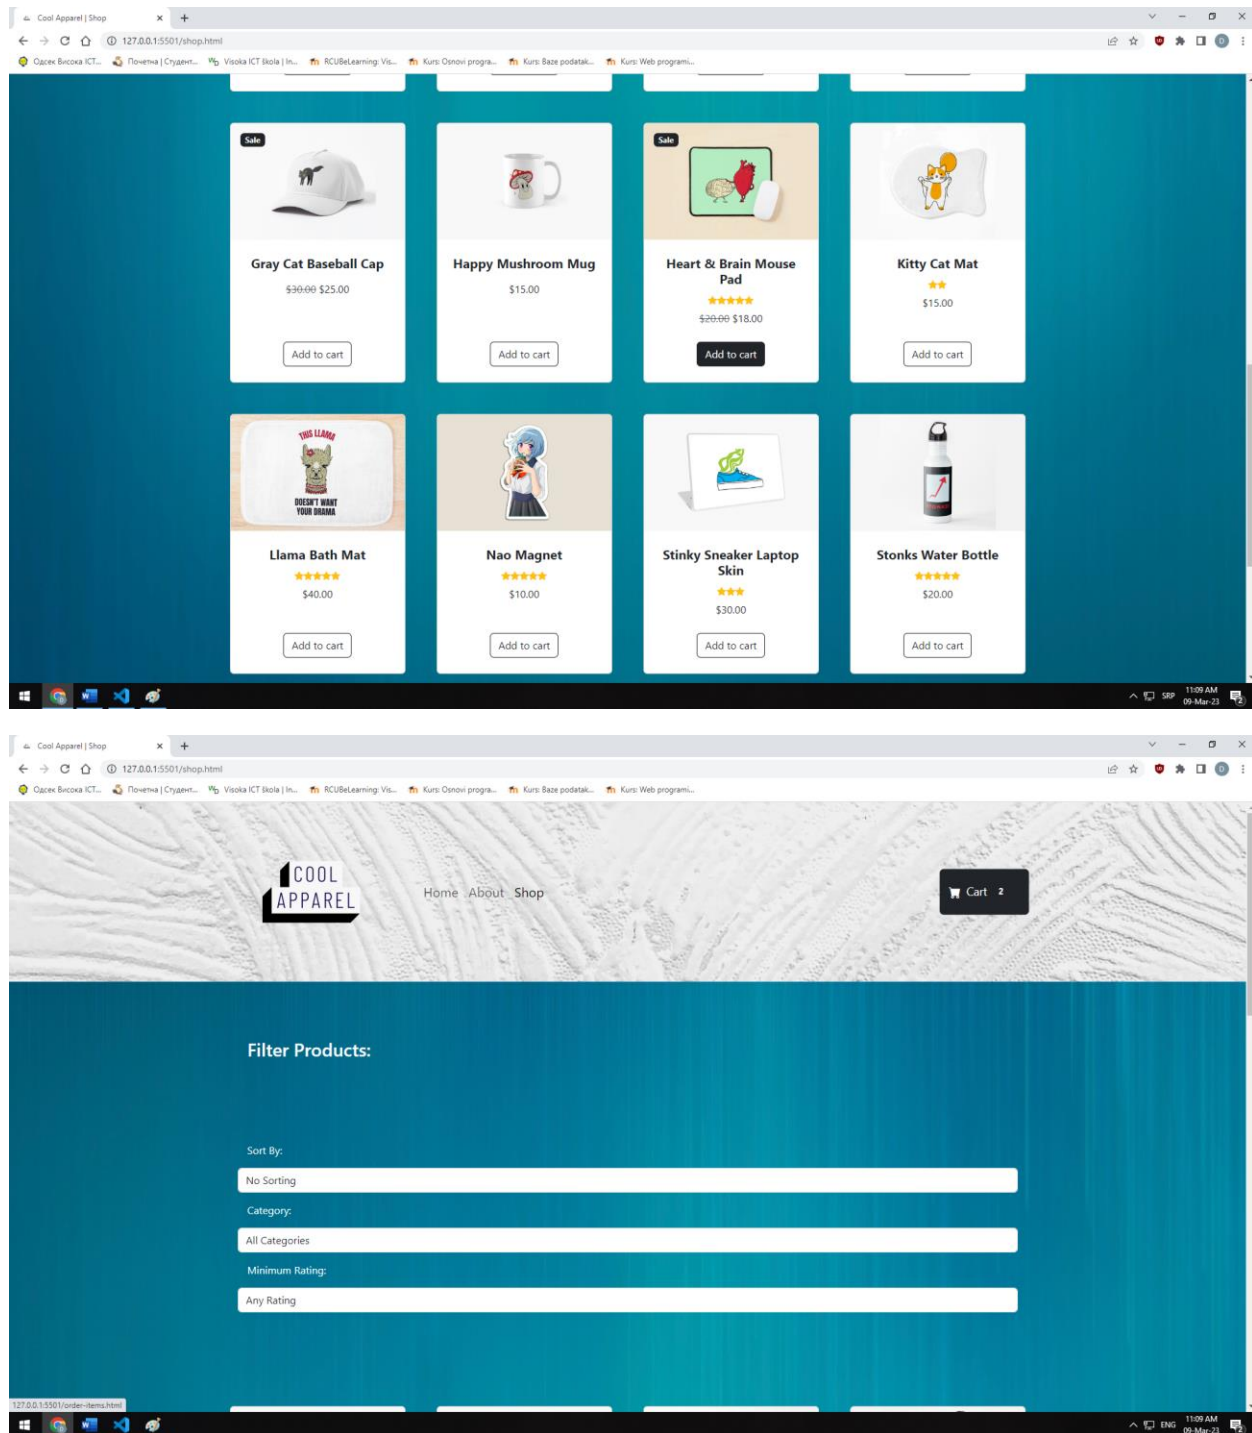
Cool Apparel | Shop
127.0.0.1:5501/shop.html
Одсек Висока ICT... Почетна | Студент... Visoka ICT škola | In... RCUBeLearning: Vis... Kurs: Osnovi progra... Kurs: Baze podatak... Kurs: Web programi...

Sale
Gray Cat Baseball Cap
~~$30.00~~ $25.00
Add to cart

Happy Mushroom Mug
$15.00
Add to cart

Sale
Heart & Brain Mouse Pad
~~$20.00~~ $18.00
Add to cart

Kitty Cat Mat
$15.00
Add to cart

THIS LLAMA DOESN'T WANT YOUR DRAMA
Llama Bath Mat
$40.00
Add to cart

Nao Magnet
$10.00
Add to cart

Stinky Sneaker Laptop Skin
$30.00
Add to cart

Stonks Water Bottle
$20.00
Add to cart

SRP 11:09 AM 09-Mar-23

Cool Apparel | Shop
127.0.0.1:5501/shop.html
Одсек Висока ICT... Почетна | Студент... Visoka ICT škola | In... RCUBeLearning: Vis... Kurs: Osnovi progra... Kurs: Baze podatak... Kurs: Web programi...

COOL APPAREL
Home About Shop
Cart 2

Filter Products:

Sort By:
No Sorting
Category:
All Categories
Minimum Rating:
Any Rating

127.0.0.1:5501/order-items.html
ENG 11:09 AM 09-Mar-23